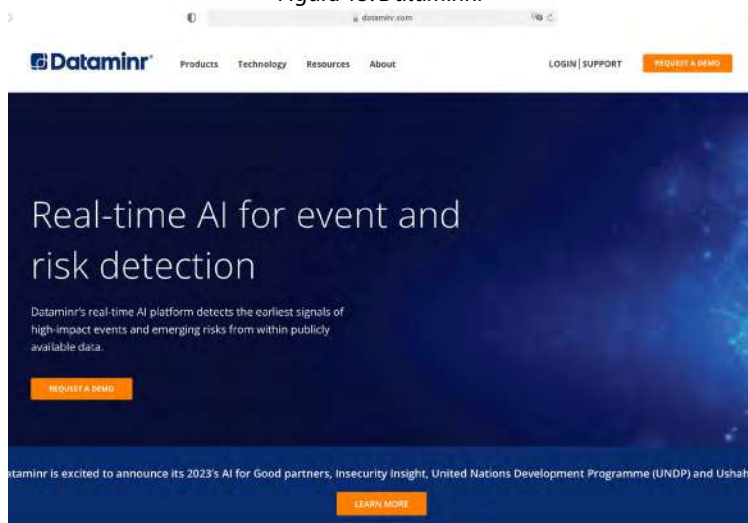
dataminr.com

Dataminr

Products Technology Resources About

LOGIN | SUPPORT

REQUEST A DEMO

Real-time AI for event and risk detection

Dataminr's real-time AI platform detects the earliest signals of high-impact events and emerging risks from within publicly available data.

REQUEST A DEMO

ataminr is excited to announce its 2023's AI for Good partners, Insecurity Insight, United Nations Development Programme (UNDP) and Ushah

LEARN MORE